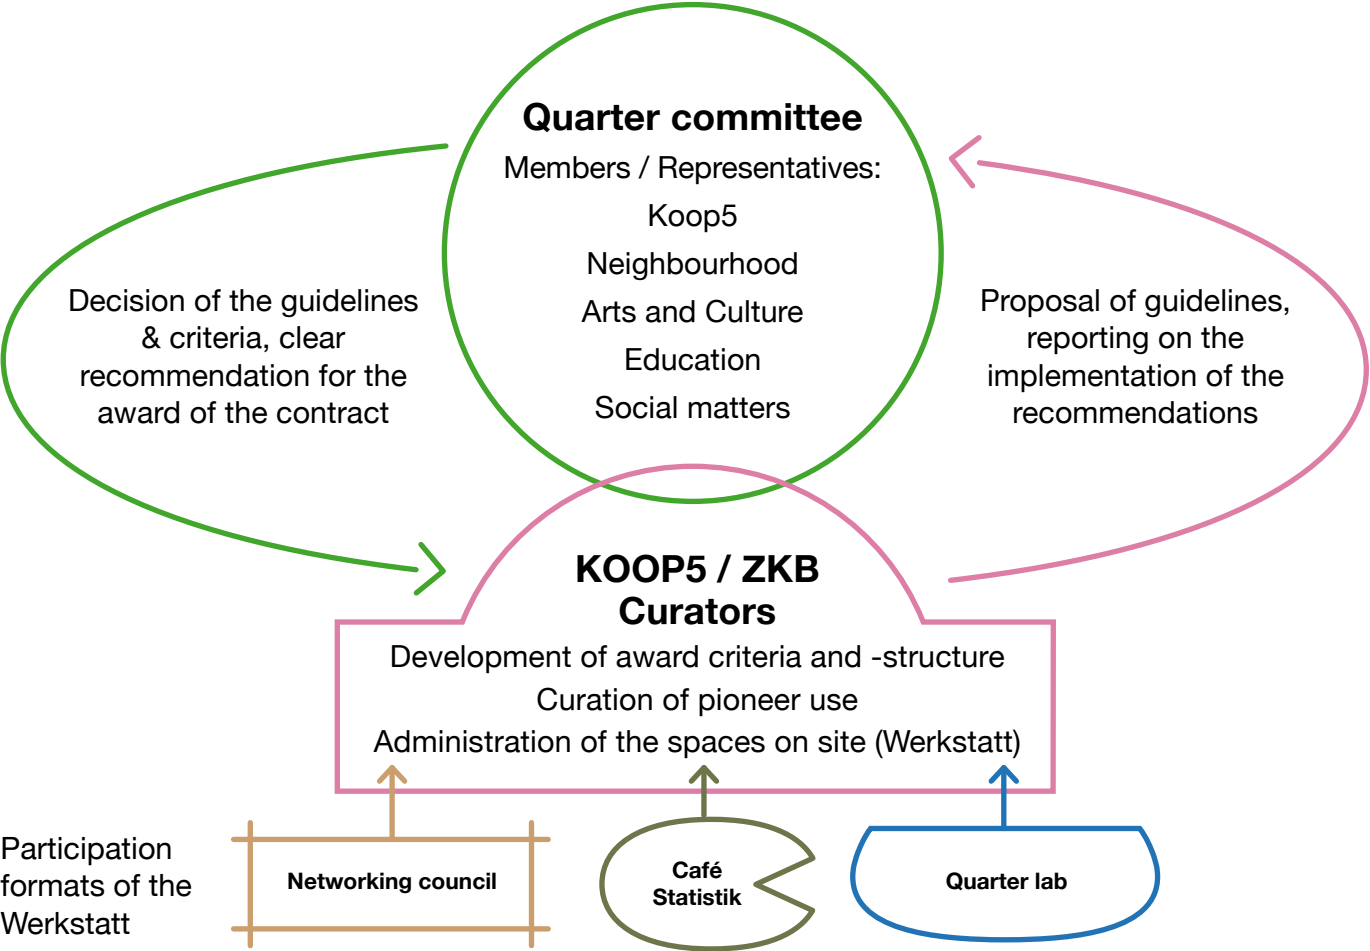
Quarter committee
Members / Representatives:
Koop5
Neighbourhood
Arts and Culture
Education
Social matters

Decision of the guidelines & criteria, clear recommendation for the award of the contract

Proposal of guidelines, reporting on the implementation of the recommendations

KOOP5 / ZKB
Curators
Development of award criteria and -structure
Curation of pioneer use
Administration of the spaces on site (Werkstatt)

Participation formats of the Werkstatt

Networking council

Café Statistik

Quarter lab